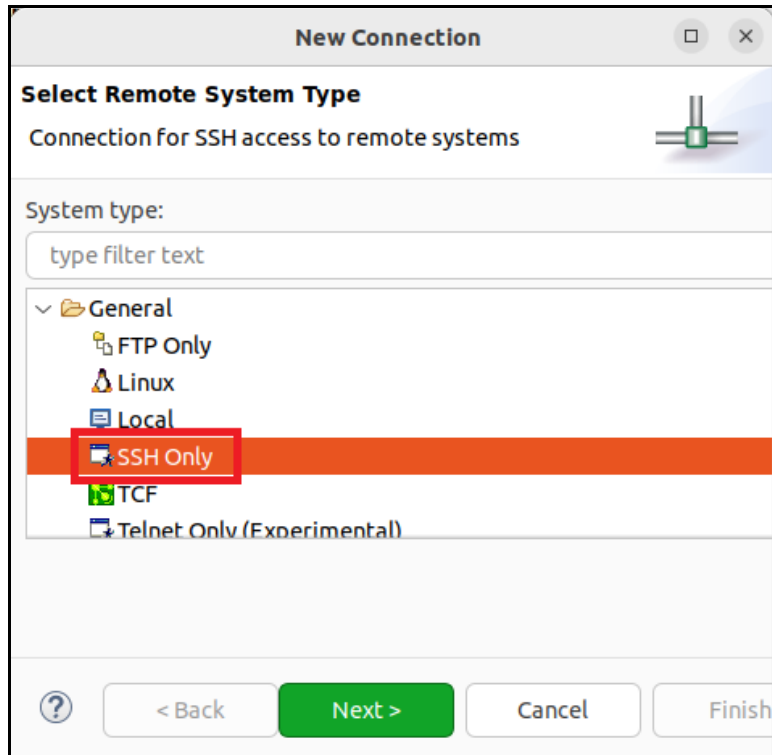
New Connection

Select Remote System Type

Connection for SSH access to remote systems

System type:

type filter text

General
FTP Only
Linux
Local
SSH Only
TCF
Telnet Only (Experimental)

?
< Back
Next >
Cancel
Finish